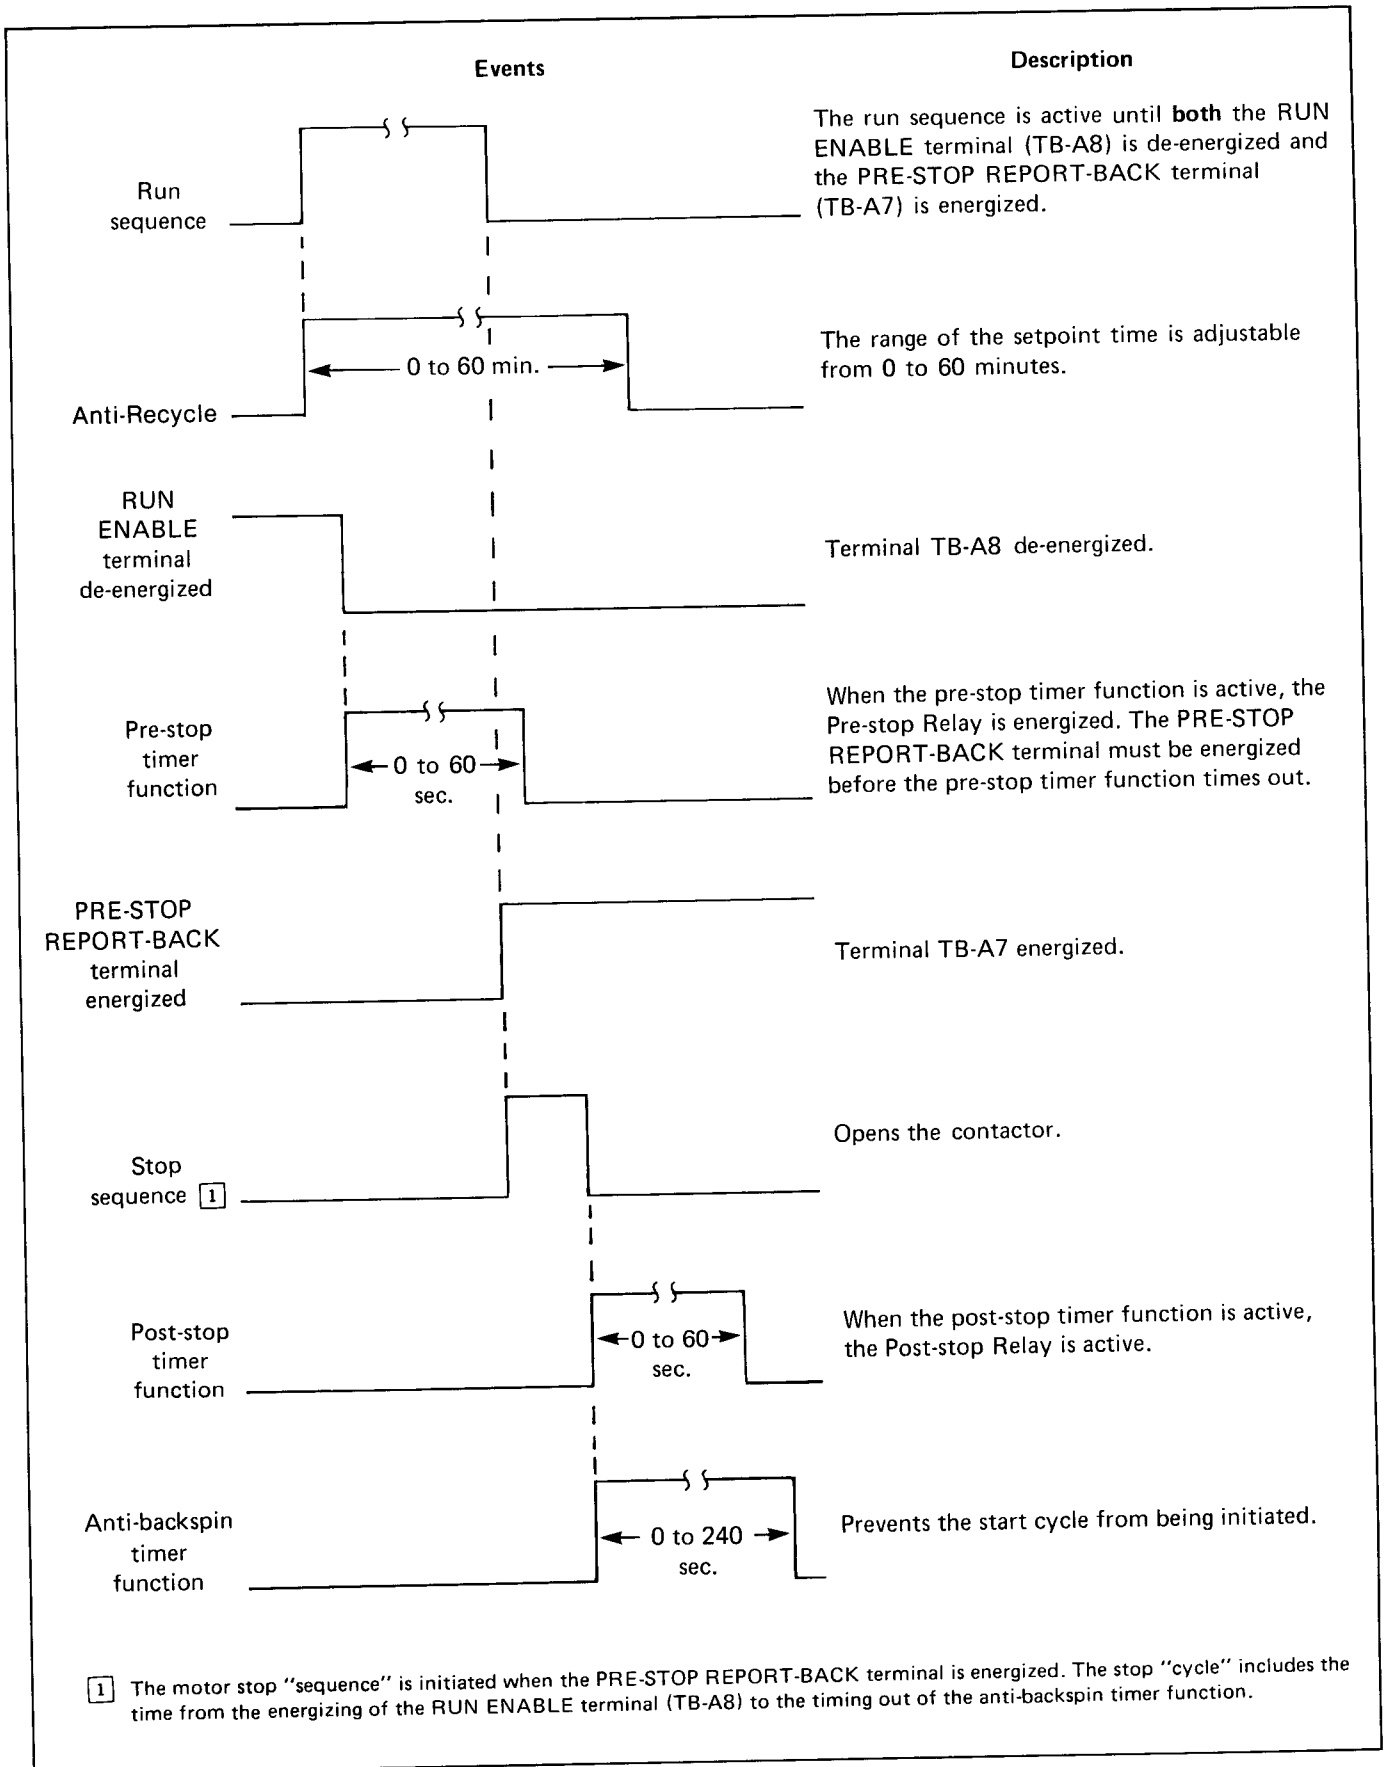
Events

Description

Run sequence

The run sequence is active until **both** the RUN ENABLE terminal (TB-A8) is de-energized and the PRE-STOP REPORT-BACK terminal (TB-A7) is energized.

Anti-Recycle

0 to 60 min.

The range of the setpoint time is adjustable from 0 to 60 minutes.

RUN ENABLE terminal de-energized

Terminal TB-A8 de-energized.

Pre-stop timer function

0 to 60 sec.

When the pre-stop timer function is active, the Pre-stop Relay is energized. The PRE-STOP REPORT-BACK terminal must be energized before the pre-stop timer function times out.

PRE-STOP REPORT-BACK terminal energized

Terminal TB-A7 energized.

Stop sequence 1

Opens the contactor.

Post-stop timer function

0 to 60 sec.

When the post-stop timer function is active, the Post-stop Relay is active.

Anti-backspin timer function

0 to 240 sec.

Prevents the start cycle from being initiated.

1 The motor stop "sequence" is initiated when the PRE-STOP REPORT-BACK terminal is energized. The stop "cycle" includes the time from the energizing of the RUN ENABLE terminal (TB-A8) to the timing out of the anti-backspin timer function.